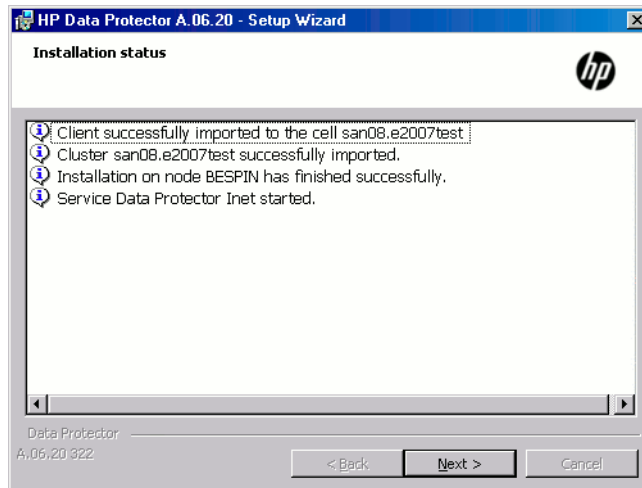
HP Data Protector A.06.20 - Setup Wizard

Installation status

hp

Client successfully imported to the cell san08.e2007test
Cluster san08.e2007test successfully imported.
Installation on node BESPIN has finished successfully.
Service Data Protector Inet started.

Data Protector
A.06.20 322

< Back
Next >
Cancel